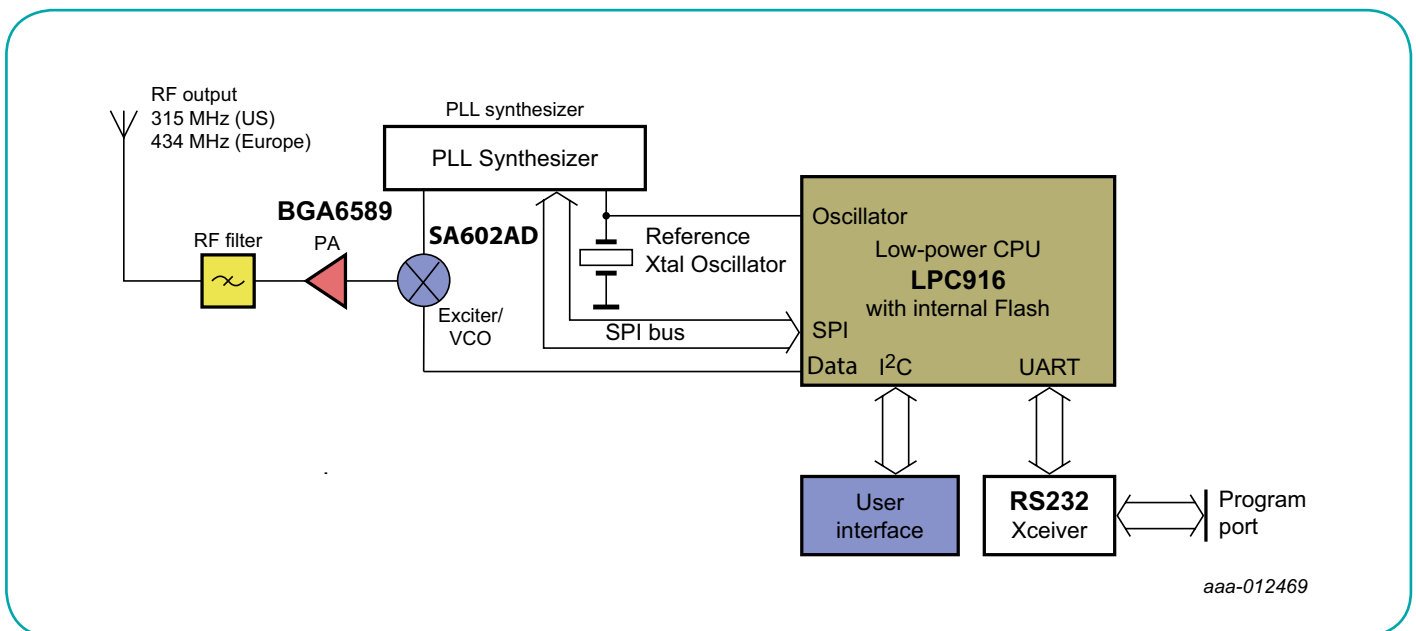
RF output
315 MHz (US)
434 MHz (Europe)

PLL synthesizer

PLL Synthesizer

BGA6589

SA602AD

RF filter

PA

Reference
Xtal Oscillator

Exciter/
VCO

SPI bus

Oscillator

Low-power CPU
LPC916
with internal Flash

SPI

Data $I^2C$ UART

User
interface

RS232
Xceiver

Program
port

aaa-012469